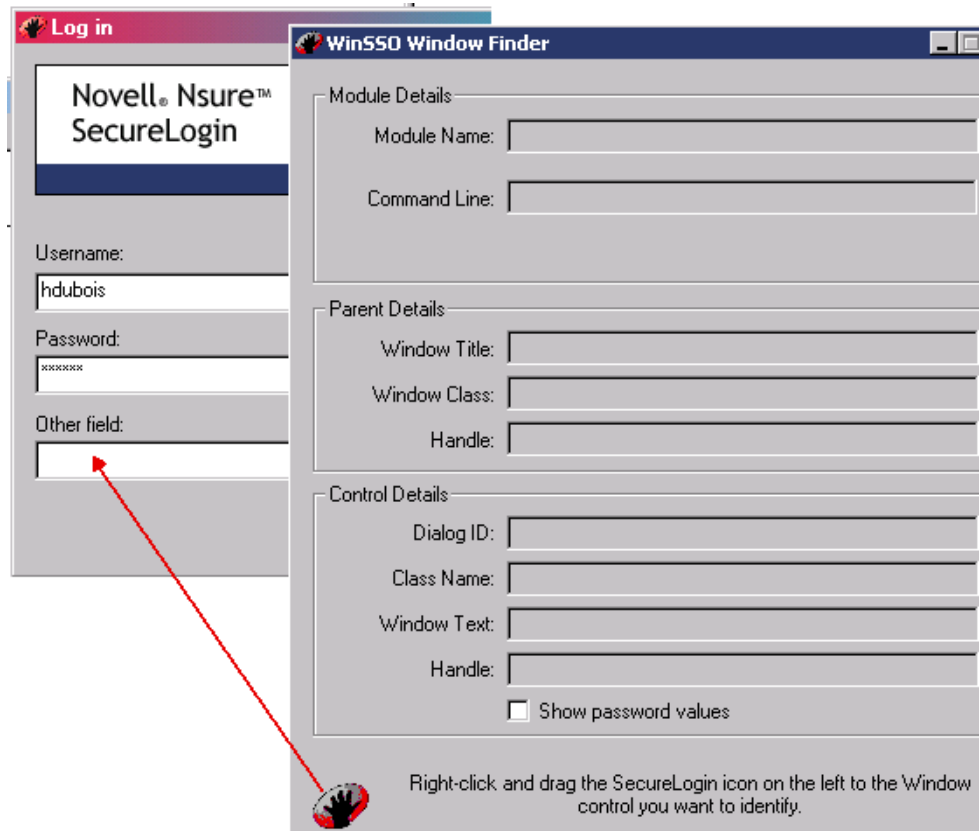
Log in

Novell® Nsure™ SecureLogin

Username:
hdubois
Password:
******
Other field:

WinSSO Window Finder

Module Details
Module Name:
Command Line:

Parent Details
Window Title:
Window Class:
Handle:

Control Details
Dialog ID:
Class Name:
Window Text:
Handle:
Show password values

Right-click and drag the SecureLogin icon on the left to the Window control you want to identify.